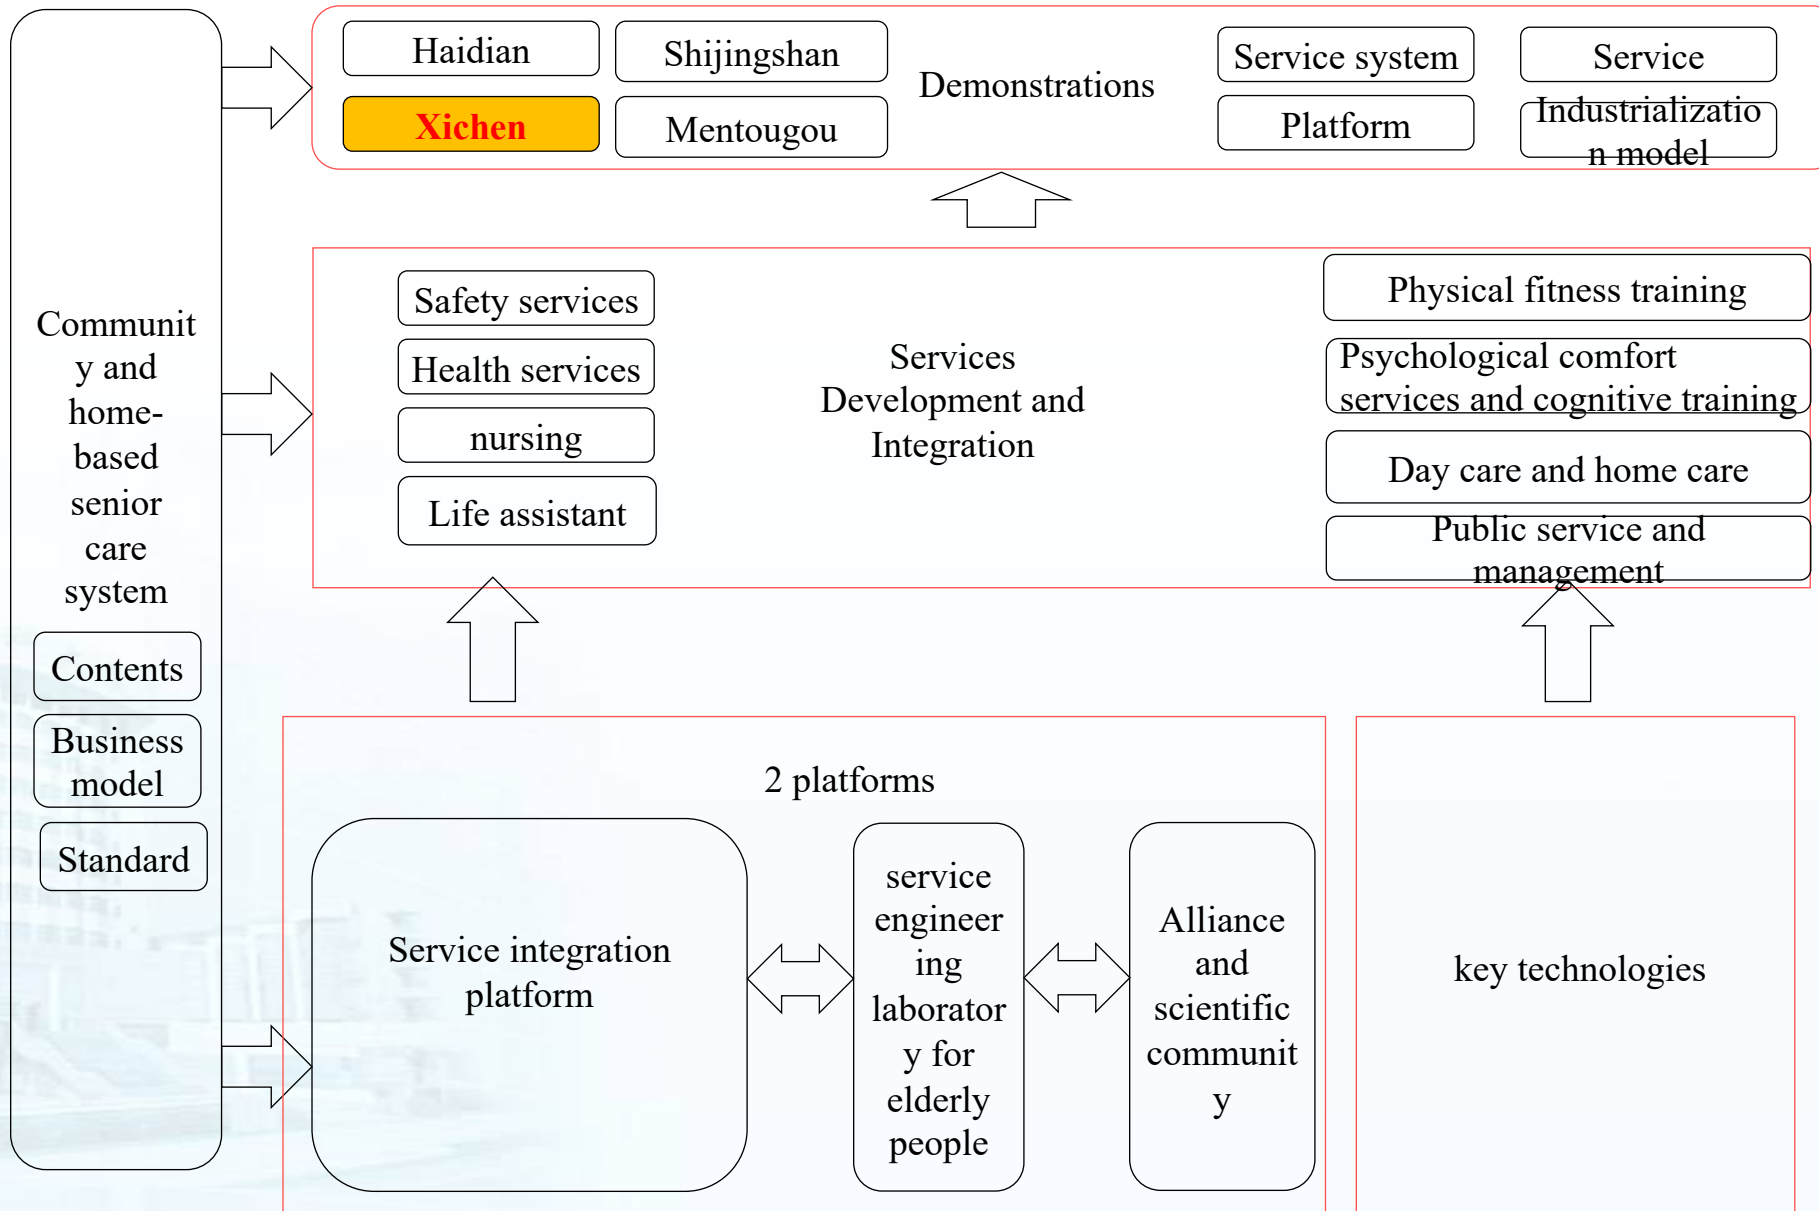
Community and home-based senior care system

Contents

Business model

Standard

Haidian

Shijingshan

Xichen

Mentougou

Demonstrations

Service system

Platform

Service

Industrialization model

Safety services

Health services

nursing

Life assistant

Services Development and Integration

Physical fitness training

Psychological comfort services and cognitive training

Day care and home care

Public service and management

2 platforms

Service integration platform

service engineering laboratory for elderly people

Alliance and scientific community

key technologies